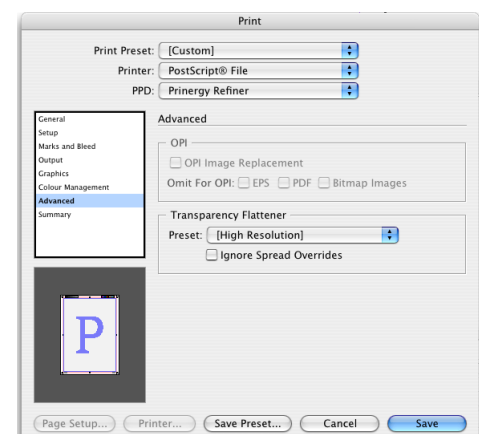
Print

Print Preset: [Custom]
Printer: PostScript® File
PPD: Prinergy Refiner

General
Setup
Marks and Bleed
Output
Graphics
Colour Management
Advanced
Summary

Advanced

OPI
OPI Image Replacement
Omit For OPI: EPS PDF Bitmap Images

Transparency Flattener
Preset: [High Resolution]
Ignore Spread Overrides

P

Page Setup... Printer... Save Preset... Cancel Save